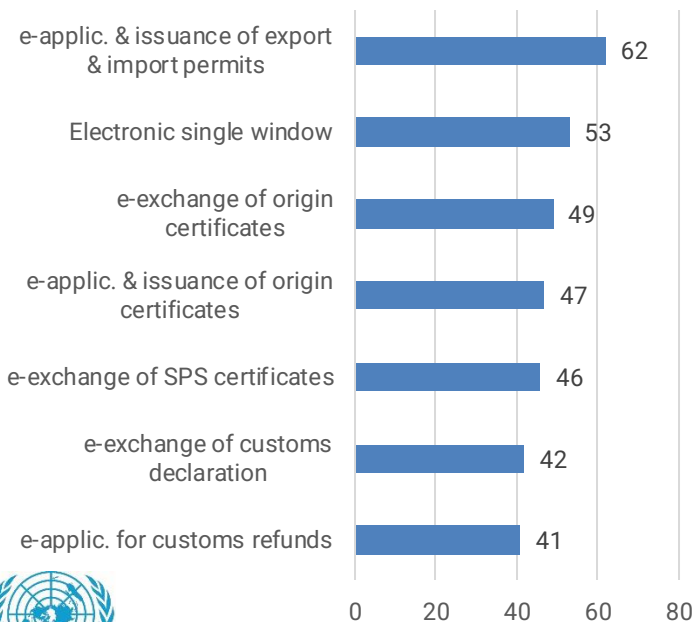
| Category | Value |
|---|---|
| e-applic. & issuance of export & import permits | 62 |
| Electronic single window | 53 |
| e-exchange of origin certificates | 49 |
| e-applic. & issuance of origin certificates | 47 |
| e-exchange of SPS certificates | 46 |
| e-exchange of customs declaration | 42 |
| e-applic. for customs refunds | 41 |

0 20 40 60 80